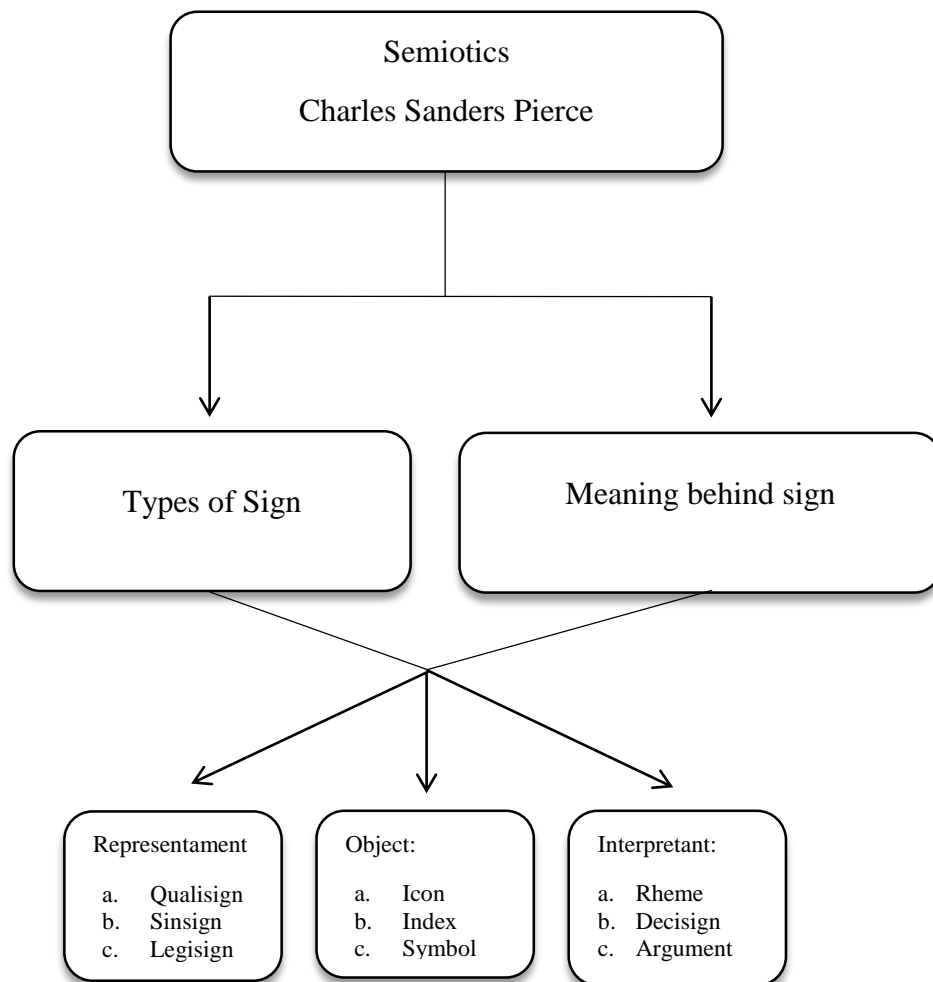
Semiotics

Charles Sanders Pierce

Types of Sign

Meaning behind sign

Representament

a. Qualisign
b. Sinsign
c. Legisign

Object:

a. Icon
b. Index
c. Symbol

Interpretant:

a. Rheme
b. Decisign
c. Argument